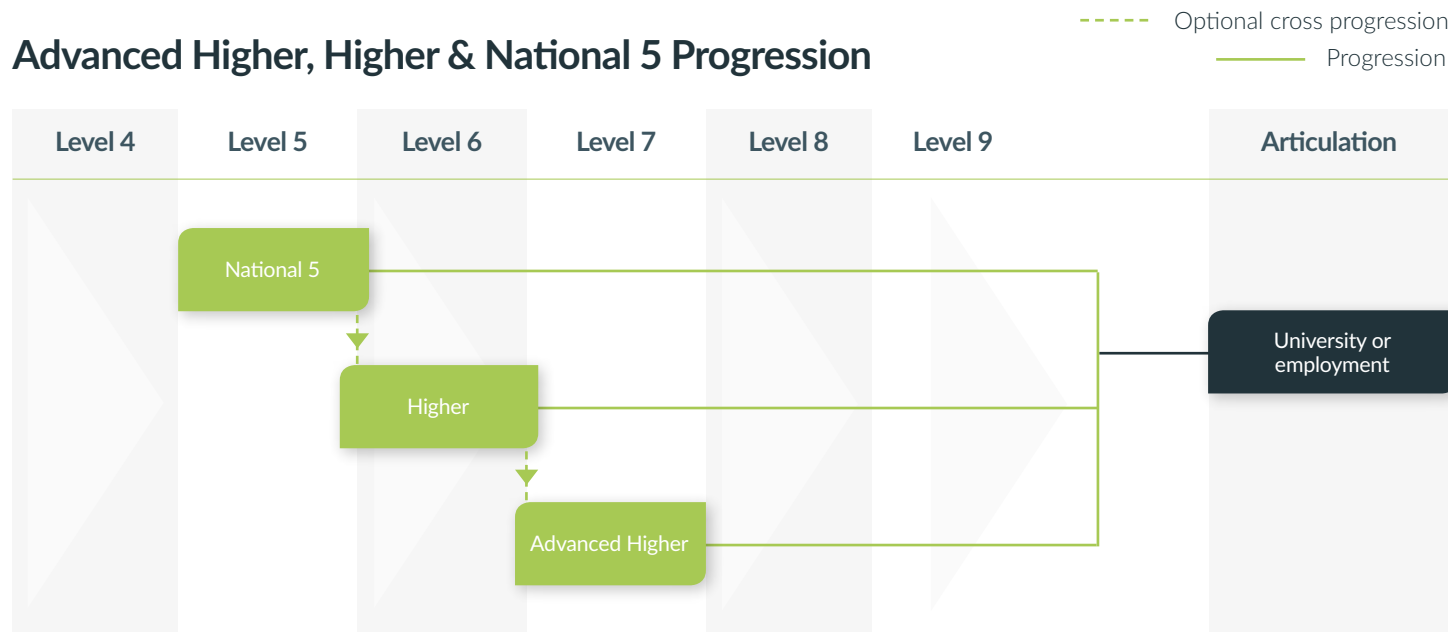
Advanced Higher, Higher & National 5 Progression

Optional cross progression
Progression

Level 4
Level 5
Level 6
Level 7
Level 8
Level 9
Articulation

National 5
Higher
Advanced Higher
University or employment